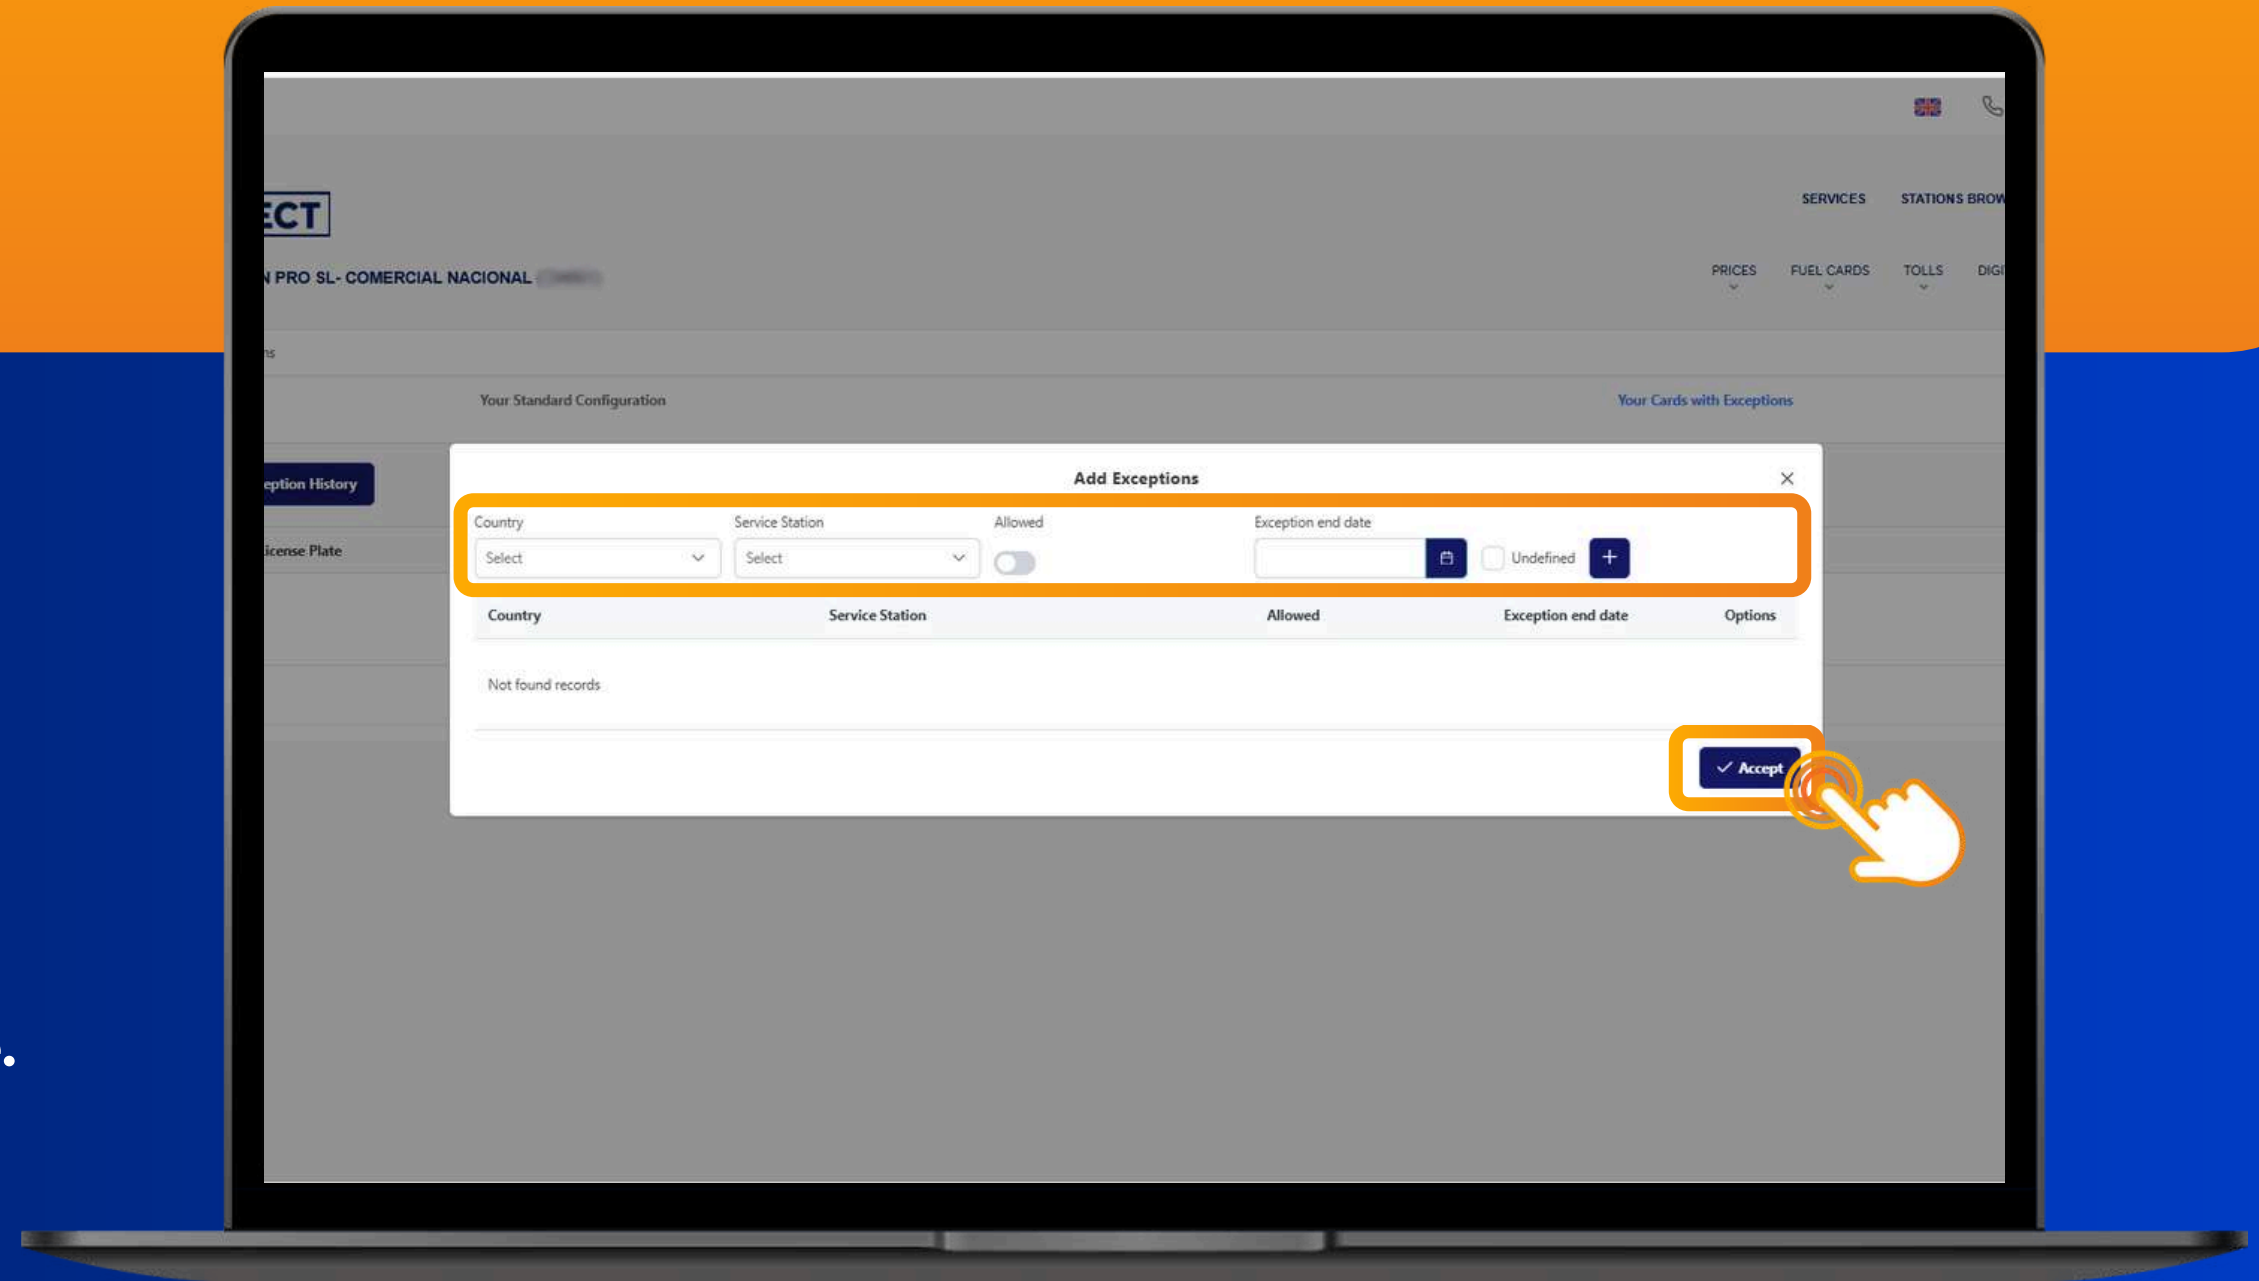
SERVICES STATIONS BROW

ECT

N PRO SL- COMERCIAL NACIONAL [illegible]

PRICES FUEL CARDS TOLLS DIGI

ns

Your Standard Configuration

Your Cards with Exceptions

eption History

License Plate

Add Exceptions

Country
Select

Service Station
Select

Allowed

Exception end date

Undefined

+

| Country | Service Station | Allowed | Exception end date | Options |
|---|---|---|---|---|
| Not found records | | | | |

Accept